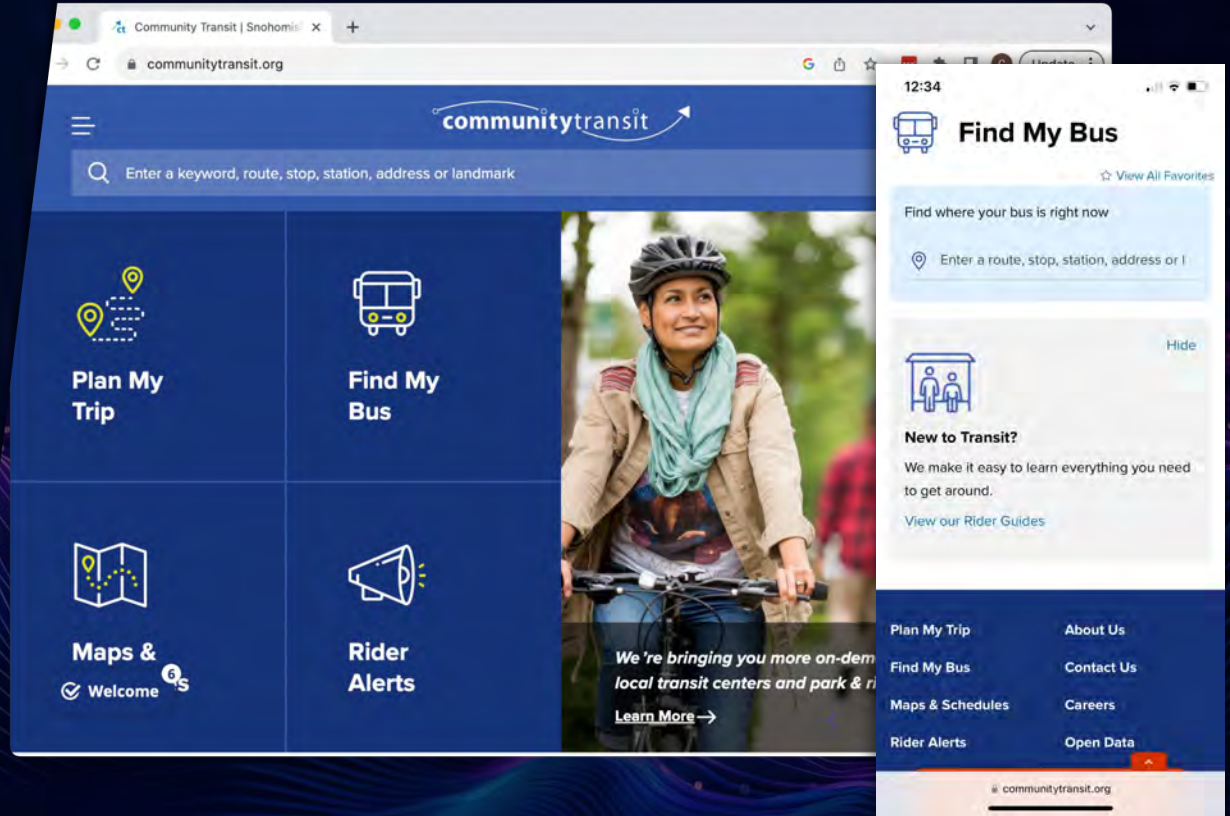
Community Transit | Snohomis ×
+
communitytransit.org
Update
communitytransit
Enter a keyword, route, stop, station, address or landmark
Plan My Trip
Find My Bus
Maps & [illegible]s
Welcome 6
Rider Alerts
We're bringing you more on-dem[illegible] local transit centers and park & ri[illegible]
Learn More

12:34
Find My Bus
View All Favorites
Find where your bus is right now
Enter a route, stop, station, address or l
Hide
New to Transit?
We make it easy to learn everything you need to get around.
View our Rider Guides
Plan My Trip
About Us
Find My Bus
Contact Us
Maps & Schedules
Careers
Rider Alerts
Open Data
communitytransit.org